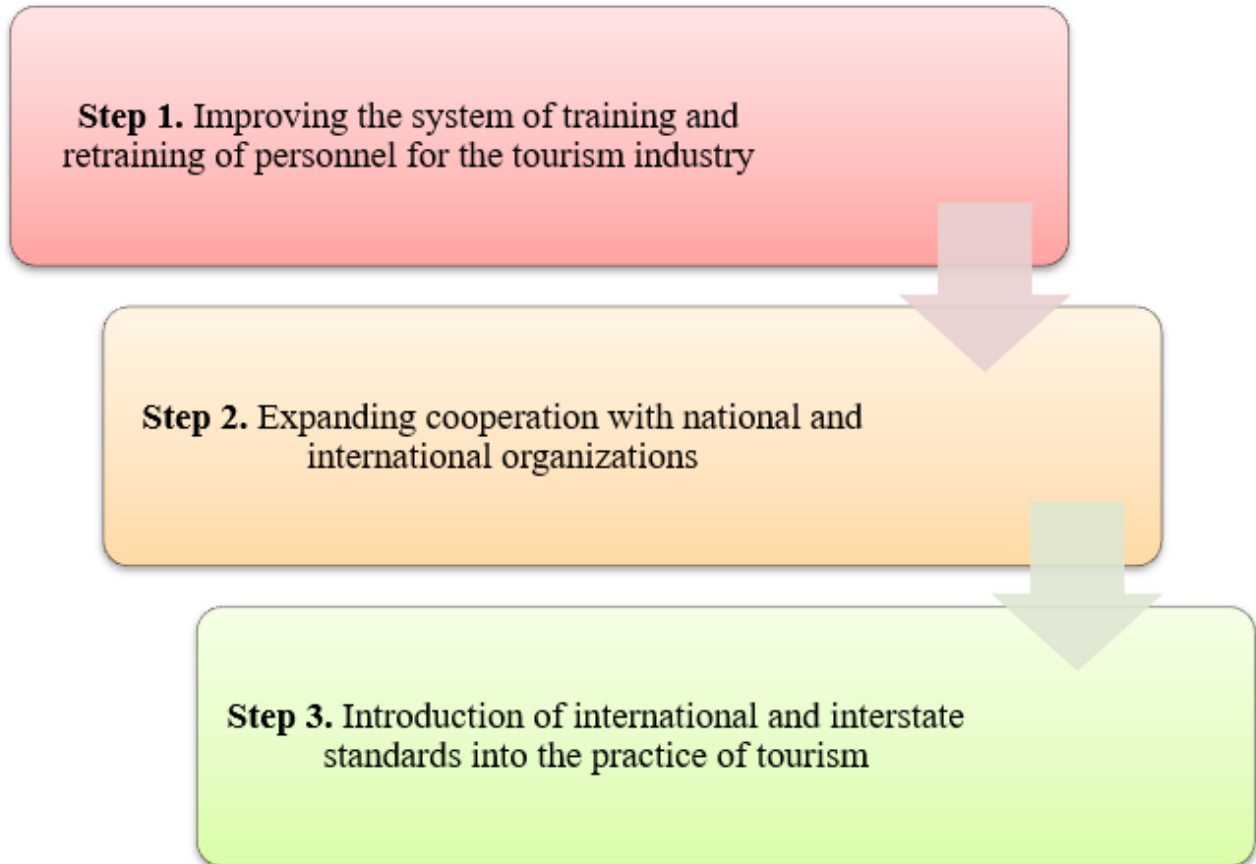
**Step 1.** Improving the system of training and retraining of personnel for the tourism industry

**Step 2.** Expanding cooperation with national and international organizations

**Step 3.** Introduction of international and interstate standards into the practice of tourism